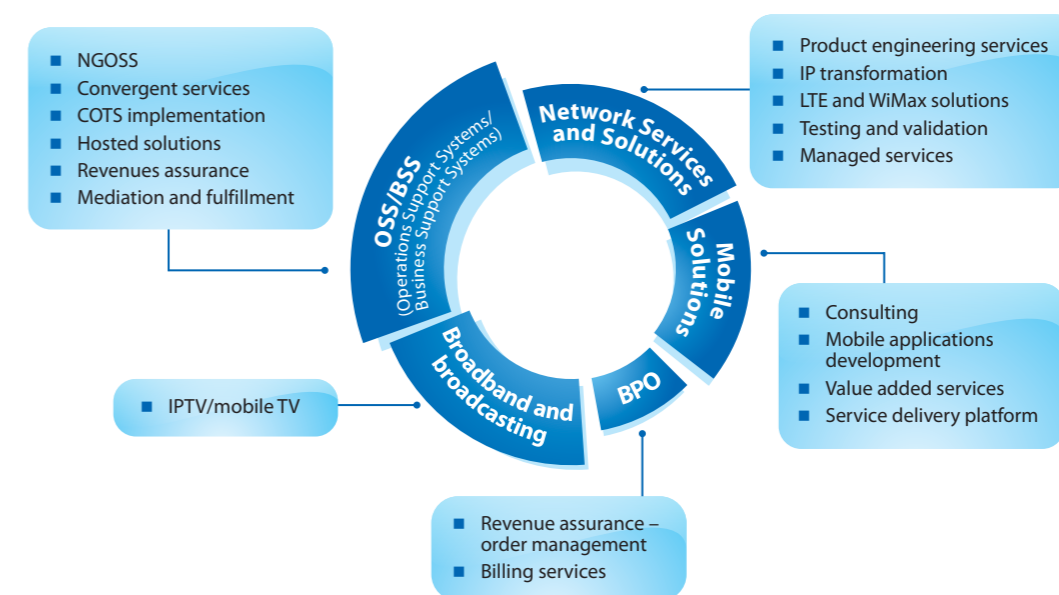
NGOSS
Convergent services
COTS implementation
Hosted solutions
Revenues assurance
Mediation and fulfillment

Product engineering services
IP transformation
LTE and WiMax solutions
Testing and validation
Managed services

OSS/BSS
(Operations Support Systems/ Business Support Systems)

Network Services and Solutions

Mobile Solutions

BPO

Broadband and broadcasting

Consulting
Mobile applications development
Value added services
Service delivery platform

IPTV/mobile TV

Revenue assurance – order management
Billing services